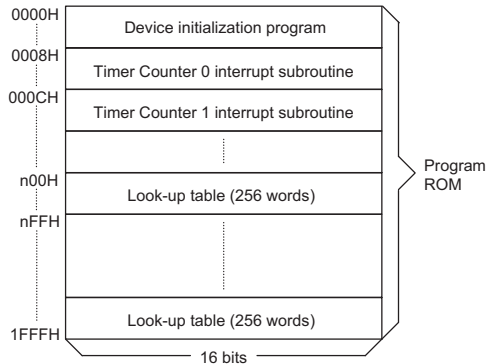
0000H
Device initialization program
0008H
Timer Counter 0 interrupt subroutine
000CH
Timer Counter 1 interrupt subroutine
n00H
Look-up table (256 words)
nFFH
1FFFH
Look-up table (256 words)
16 bits
Program ROM